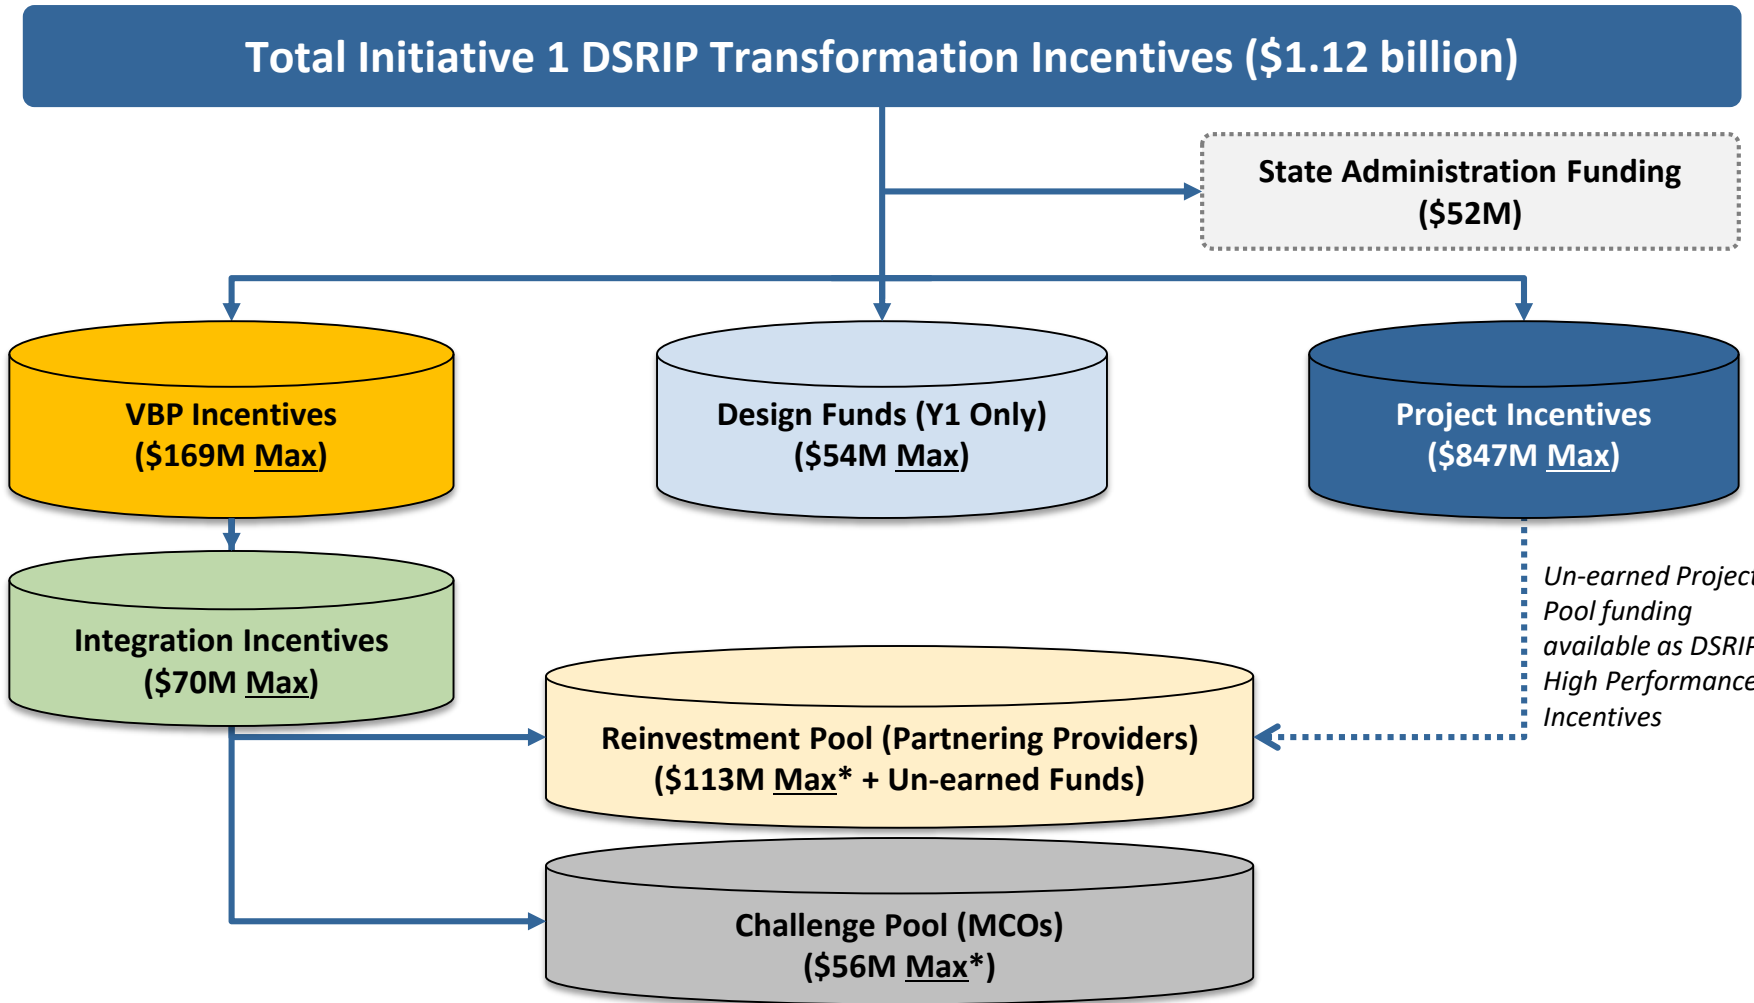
Total Initiative 1 DSRIP Transformation Incentives ($1.12 billion)

State Administration Funding ($52M)

VBP Incentives ($169M Max)

Design Funds (Y1 Only) ($54M Max)

Project Incentives ($847M Max)

Integration Incentives ($70M Max)

Un-earned Project Pool funding available as DSRIP High Performance Incentives

Reinvestment Pool (Partnering Providers) ($113M Max* + Un-earned Funds)

Challenge Pool (MCOs) ($56M Max*)